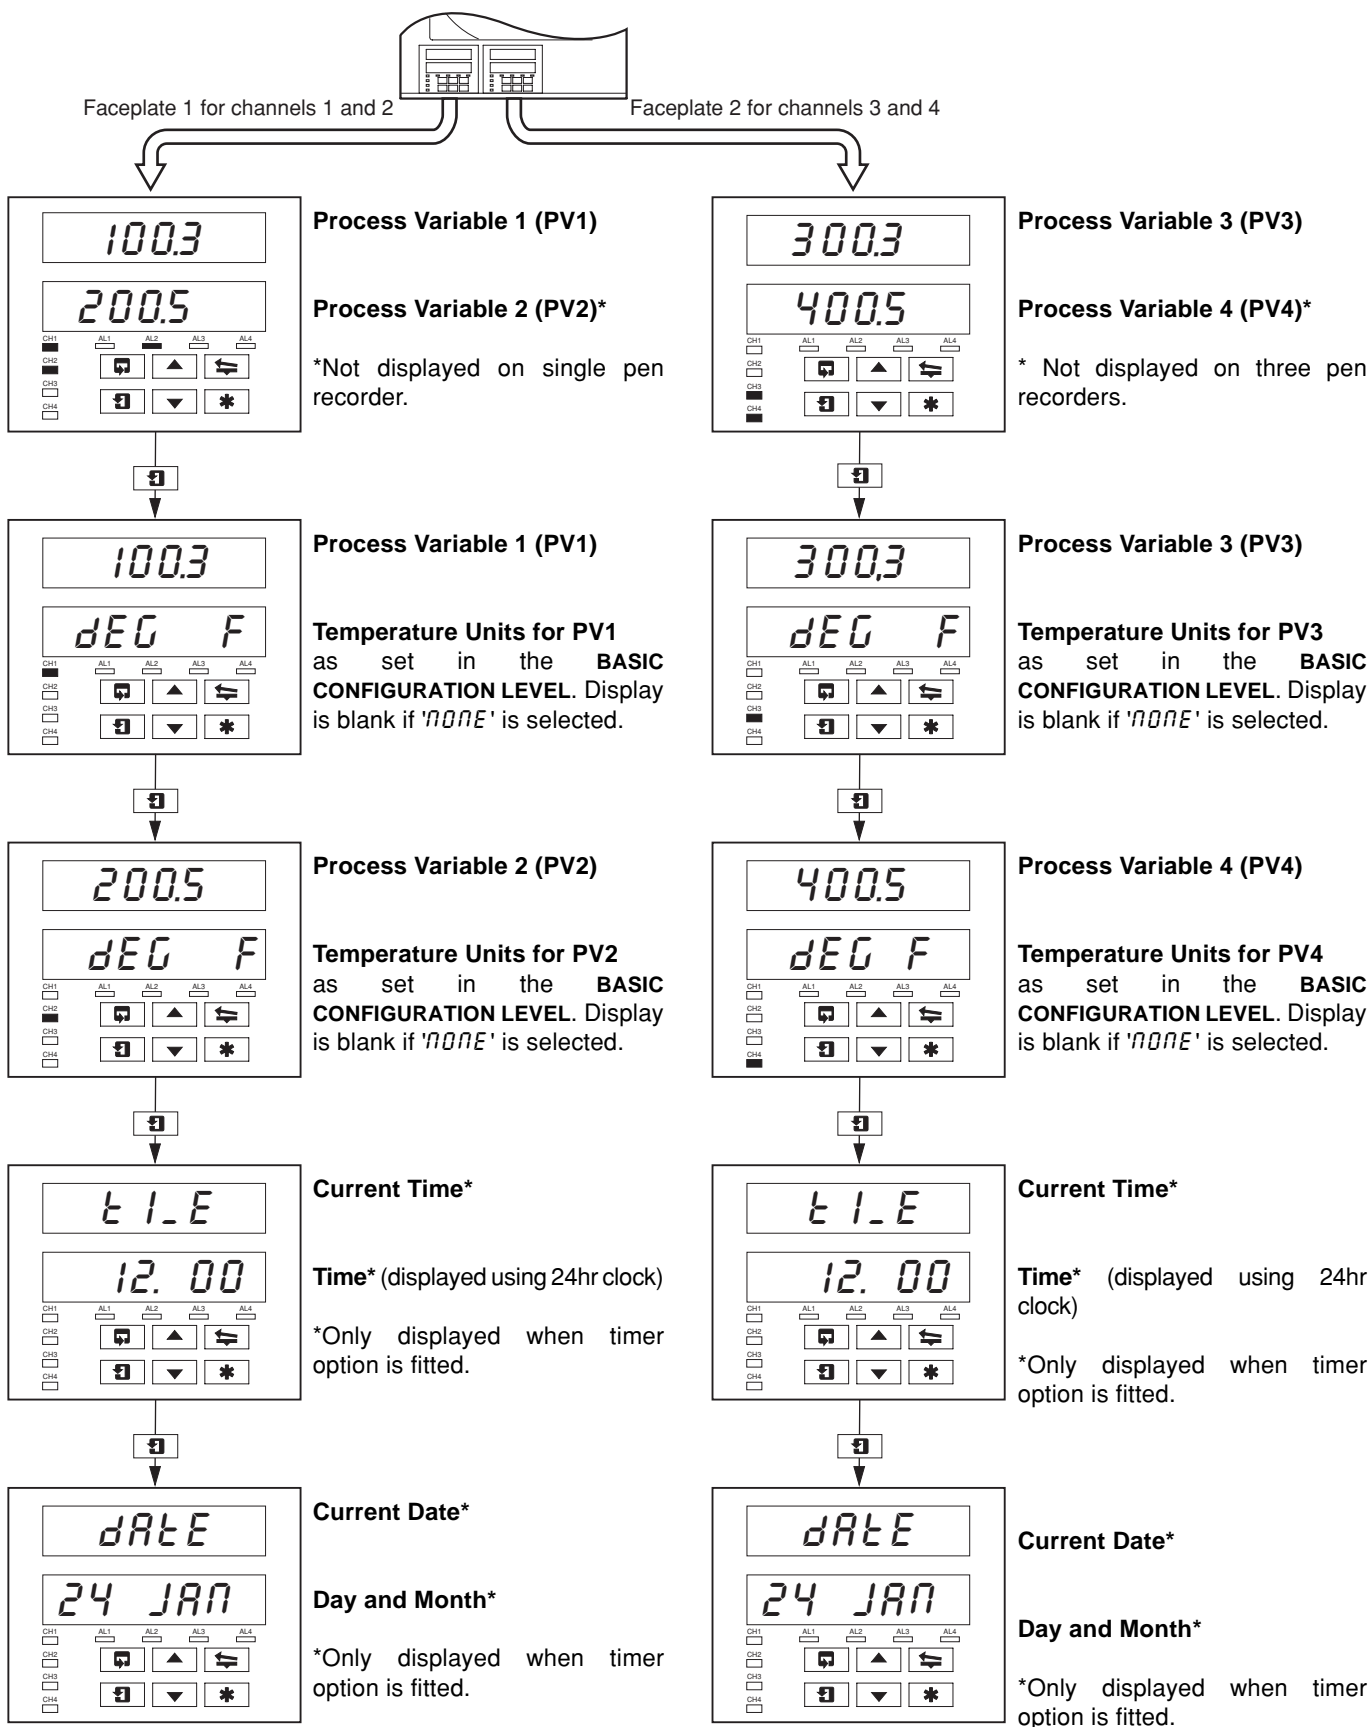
Faceplate 1 for channels 1 and 2

Faceplate 2 for channels 3 and 4

100.3

200.5

CH1 CH2 CH3 CH4 AL1 AL2 AL3 AL4

Process Variable 1 (PV1)

Process Variable 2 (PV2)*

*Not displayed on single pen recorder.

100.3

dEG F

CH1 CH2 CH3 CH4 AL1 AL2 AL3 AL4

Process Variable 1 (PV1)

Temperature Units for PV1 as set in the BASIC CONFIGURATION LEVEL. Display is blank if 'NONE' is selected.

200.5

dEG F

CH1 CH2 CH3 CH4 AL1 AL2 AL3 AL4

Process Variable 2 (PV2)

Temperature Units for PV2 as set in the BASIC CONFIGURATION LEVEL. Display is blank if 'NONE' is selected.

tI_E

12. 00

CH1 CH2 CH3 CH4 AL1 AL2 AL3 AL4

Current Time*

Time* (displayed using 24hr clock)

*Only displayed when timer option is fitted.

dAtE

24 JAN

CH1 CH2 CH3 CH4 AL1 AL2 AL3 AL4

Current Date*

Day and Month*

*Only displayed when timer option is fitted.

300.3

400.5

CH1 CH2 CH3 CH4 AL1 AL2 AL3 AL4

Process Variable 3 (PV3)

Process Variable 4 (PV4)*

* Not displayed on three pen recorders.

300.3

dEG F

CH1 CH2 CH3 CH4 AL1 AL2 AL3 AL4

Process Variable 3 (PV3)

Temperature Units for PV3 as set in the BASIC CONFIGURATION LEVEL. Display is blank if 'NONE' is selected.

400.5

dEG F

CH1 CH2 CH3 CH4 AL1 AL2 AL3 AL4

Process Variable 4 (PV4)

Temperature Units for PV4 as set in the BASIC CONFIGURATION LEVEL. Display is blank if 'NONE' is selected.

tI_E

12. 00

CH1 CH2 CH3 CH4 AL1 AL2 AL3 AL4

Current Time*

Time* (displayed using 24hr clock)

*Only displayed when timer option is fitted.

dAtE

24 JAN

CH1 CH2 CH3 CH4 AL1 AL2 AL3 AL4

Current Date*

Day and Month*

*Only displayed when timer option is fitted.